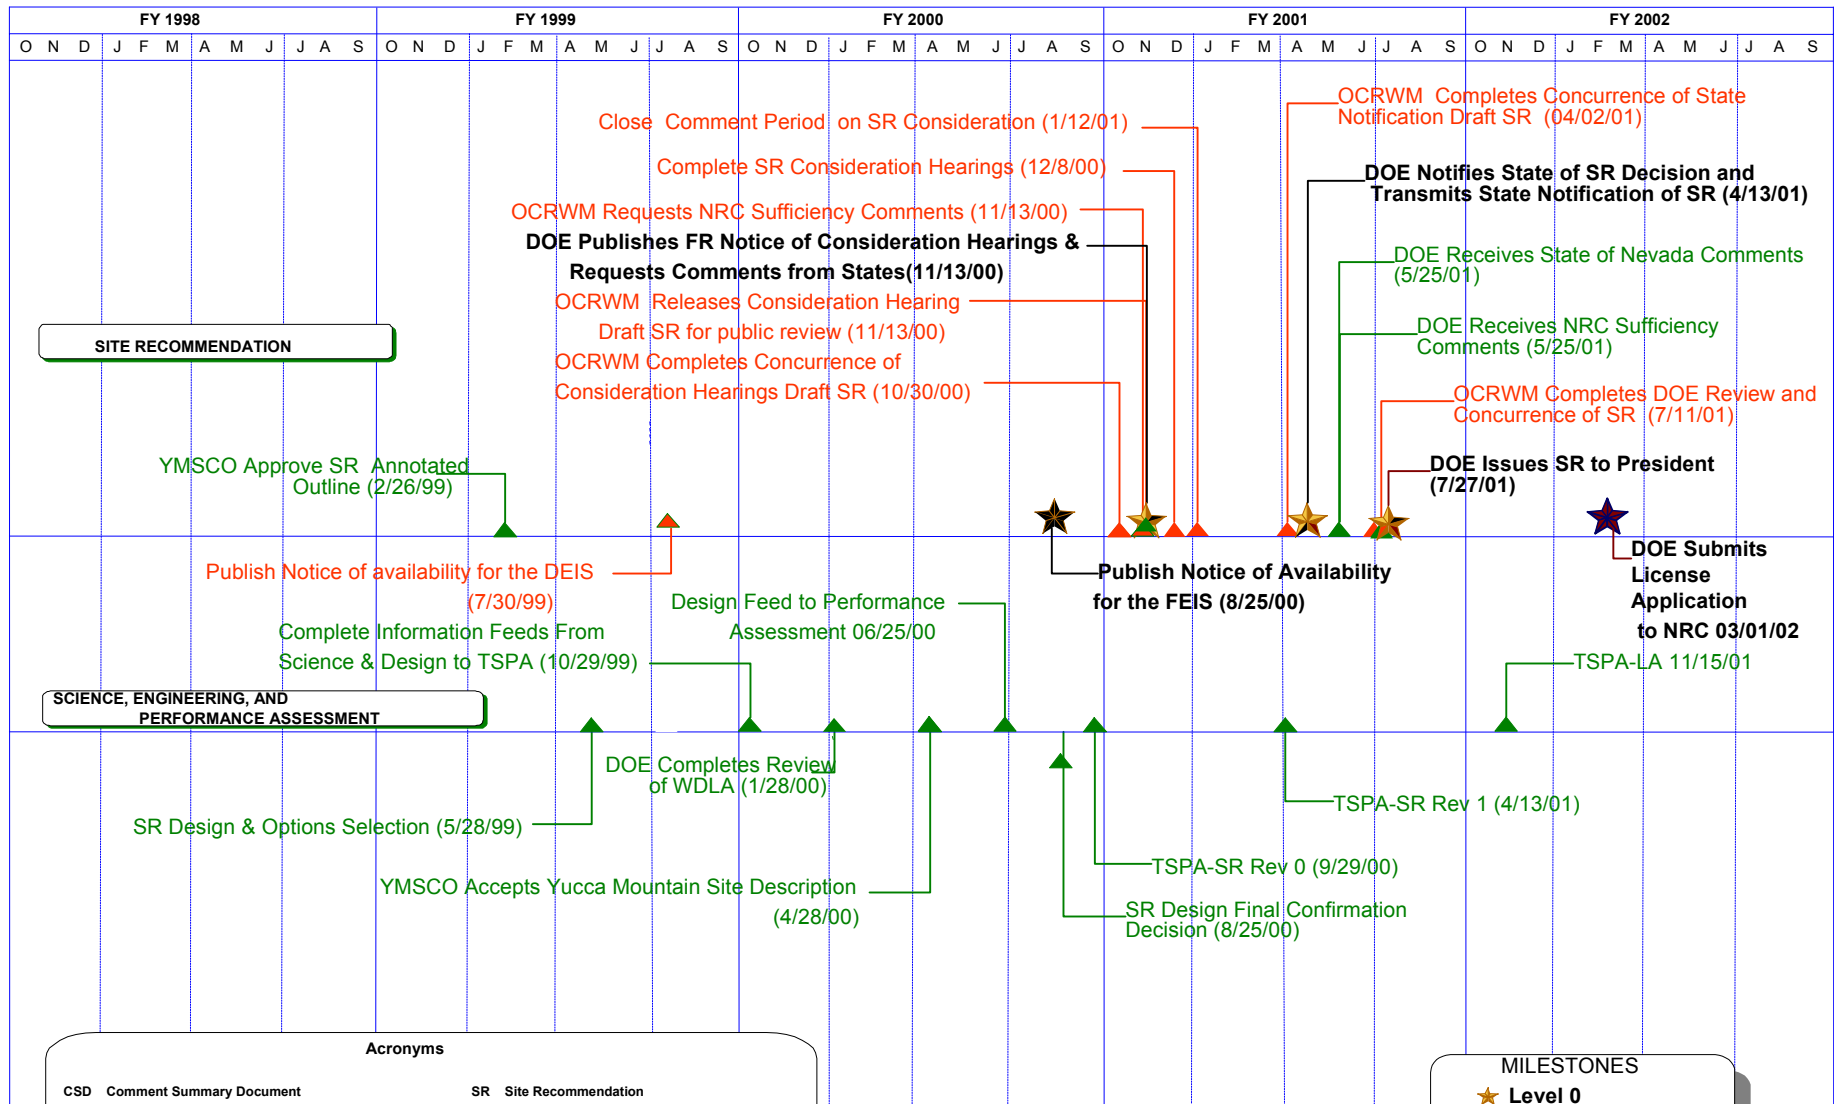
| FY 1998 | FY 1999 | FY 2000 | FY 2001 | FY 2002 |
|---|---|---|---|---|
| O N D J F M A M J J A S | O N D J F M A M J J A S | O N D J F M A M J J A S | O N D J F M A M J J A S | O N D J F M A M J J A S |

Close Comment Period on SR Consideration (1/12/01)

Complete SR Consideration Hearings (12/8/00)

OCRWM Requests NRC Sufficiency Comments (11/13/00)

DOE Publishes FR Notice of Consideration Hearings & Requests Comments from States(11/13/00)

OCRWM Releases Consideration Hearing Draft SR for public review (11/13/00)

OCRWM Completes Concurrence of Consideration Hearings Draft SR (10/30/00)

OCRWM Completes Concurrence of State Notification Draft SR (04/02/01)

DOE Notifies State of SR Decision and Transmits State Notification of SR (4/13/01)

DOE Receives State of Nevada Comments (5/25/01)

DOE Receives NRC Sufficiency Comments (5/25/01)

OCRWM Completes DOE Review and Concurrence of SR (7/11/01)

DOE Issues SR to President (7/27/01)

SITE RECOMMENDATION

YMSCO Approve SR Annotated Outline (2/26/99)

Publish Notice of availability for the DEIS (7/30/99)

Publish Notice of Availability for the FEIS (8/25/00)

DOE Submits License Application to NRC 03/01/02

Design Feed to Performance Assessment 06/25/00

Complete Information Feeds From Science & Design to TSPA (10/29/99)

TSPA-LA 11/15/01

SCIENCE, ENGINEERING, AND PERFORMANCE ASSESSMENT

DOE Completes Review of WDLA (1/28/00)

SR Design & Options Selection (5/28/99)

TSPA-SR Rev 1 (4/13/01)

TSPA-SR Rev 0 (9/29/00)

YMSCO Accepts Yucca Mountain Site Description (4/28/00)

SR Design Final Confirmation Decision (8/25/00)

Acronyms

CSD Comment Summary Document SR Site Recommendation

MILESTONES

Level 0